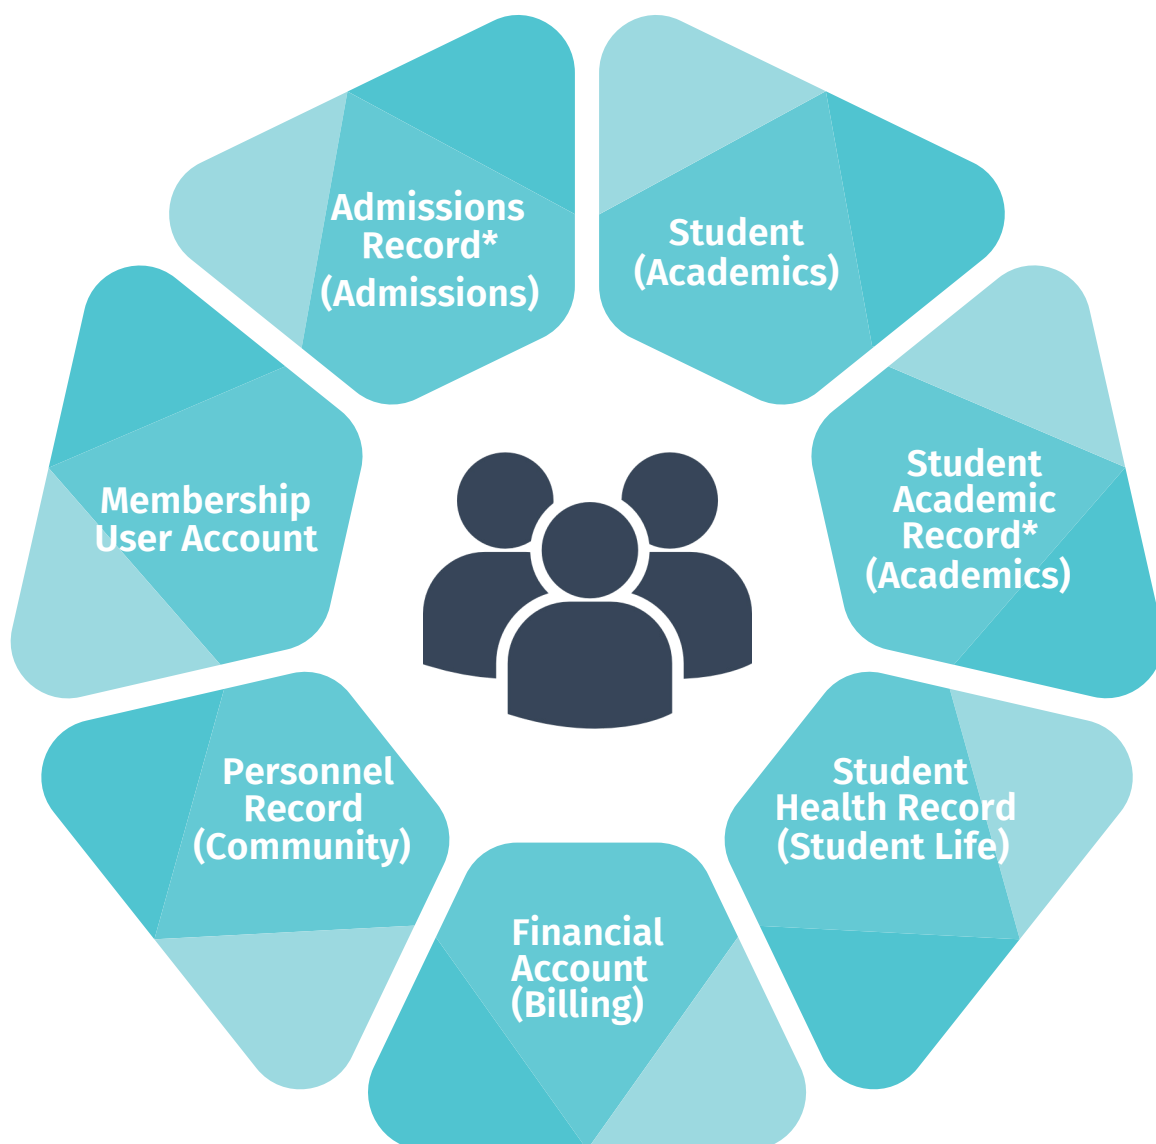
Admissions Record* (Admissions)

Student (Academics)

Student Academic Record* (Academics)

Student Health Record (Student Life)

Financial Account (Billing)

Personnel Record (Community)

Membership User Account